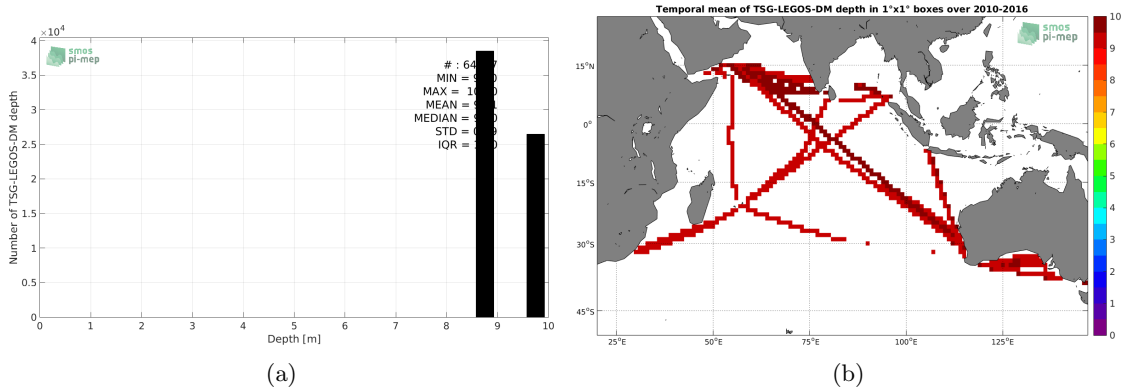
$\times10^4$
4
3.5
3
2.5
2
1.5
1
0.5
0
Number of TSG-LEGOS-DM depth
smos pi-mep
# : 64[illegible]7
MIN = 9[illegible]0
MAX = 10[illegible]0
MEAN = 9.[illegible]1
MEDIAN = 9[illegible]0
STD = 0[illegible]9
IQR = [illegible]0
0 1 2 3 4 5 6 7 8 9 10
Depth [m]
(a)

Temporal mean of TSG-LEGOS-DM depth in 1°x1° boxes over 2010-2016
smos pi-mep
15°N
0°
15°S
30°S
45°S
25°E 50°E 75°E 100°E 125°E
10
9
8
7
6
5
4
3
2
1
0
(b)